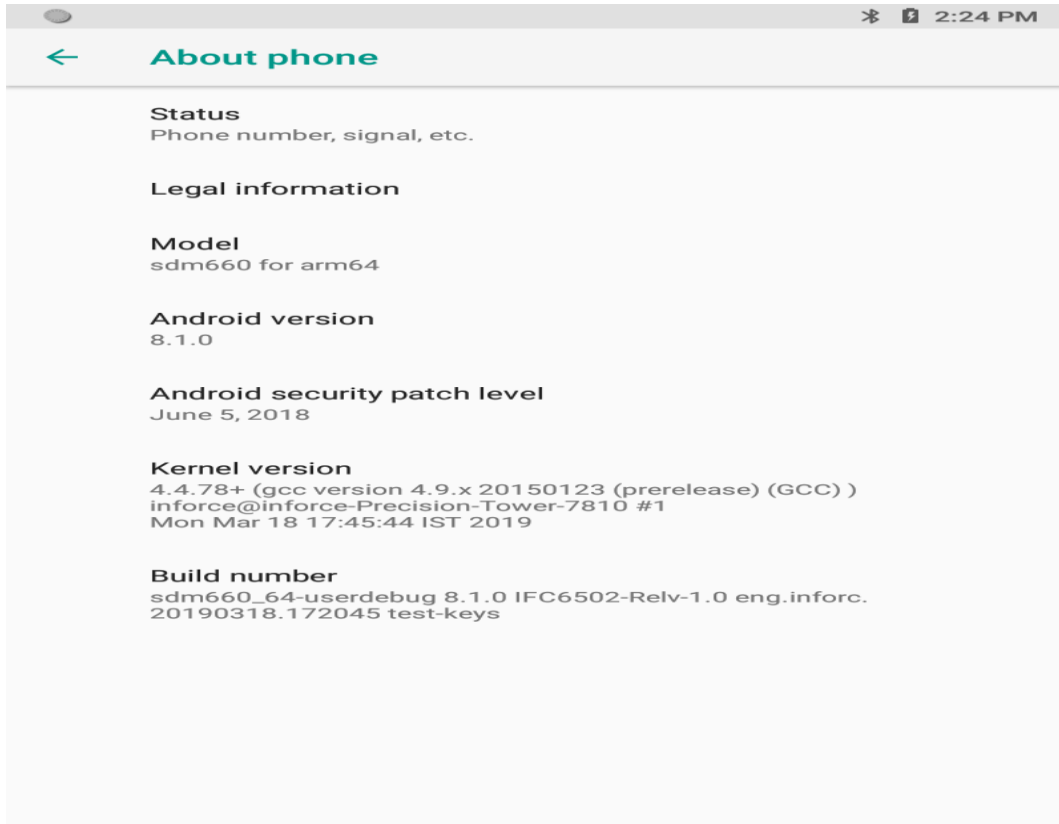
2:24 PM

About phone

Status
Phone number, signal, etc.

Legal information

Model
sdm660 for arm64

Android version
8.1.0

Android security patch level
June 5, 2018

Kernel version
4.4.78+ (gcc version 4.9.x 20150123 (prerelease) (GCC) )
inforce@inforce-Precision-Tower-7810 #1
Mon Mar 18 17:45:44 IST 2019

Build number
sdm660_64-userdebug 8.1.0 IFC6502-Relv-1.0 eng.inforc.
20190318.172045 test-keys